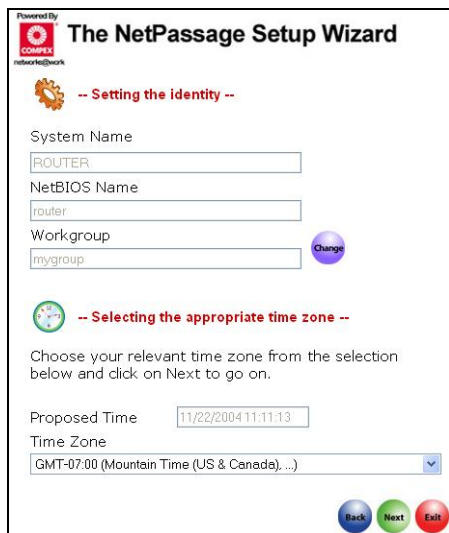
Powered By
COMPEX
networks@work
The NetPassage Setup Wizard

-- Setting the identity --

System Name
ROUTER
NetBIOS Name
router
Workgroup
mygroup
Change

-- Selecting the appropriate time zone --

Choose your relevant time zone from the selection below and click on Next to go on.

Proposed Time 11/22/2004 11:11:13
Time Zone
GMT-07:00 (Mountain Time (US & Canada), ...)

Back Next Exit